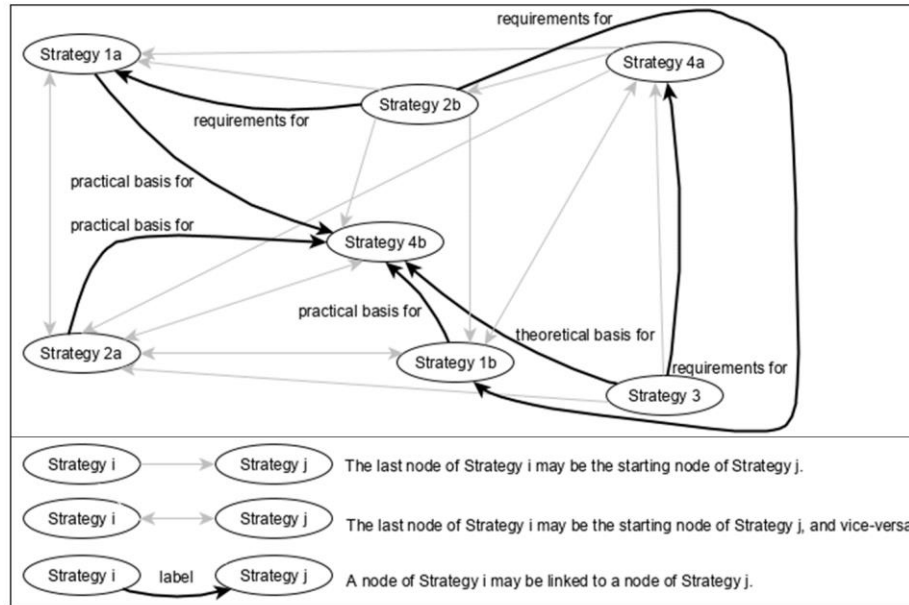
requirements for

Strategy 1a

Strategy 4a

Strategy 2b

requirements for

practical basis for

practical basis for

Strategy 4b

practical basis for

theoretical basis for

Strategy 2a

Strategy 1b

requirements for

Strategy 3

Strategy i → Strategy j The last node of Strategy i may be the starting node of Strategy j.

Strategy i ↔ Strategy j The last node of Strategy i may be the starting node of Strategy j, and vice-versa

Strategy i label Strategy j A node of Strategy i may be linked to a node of Strategy j.